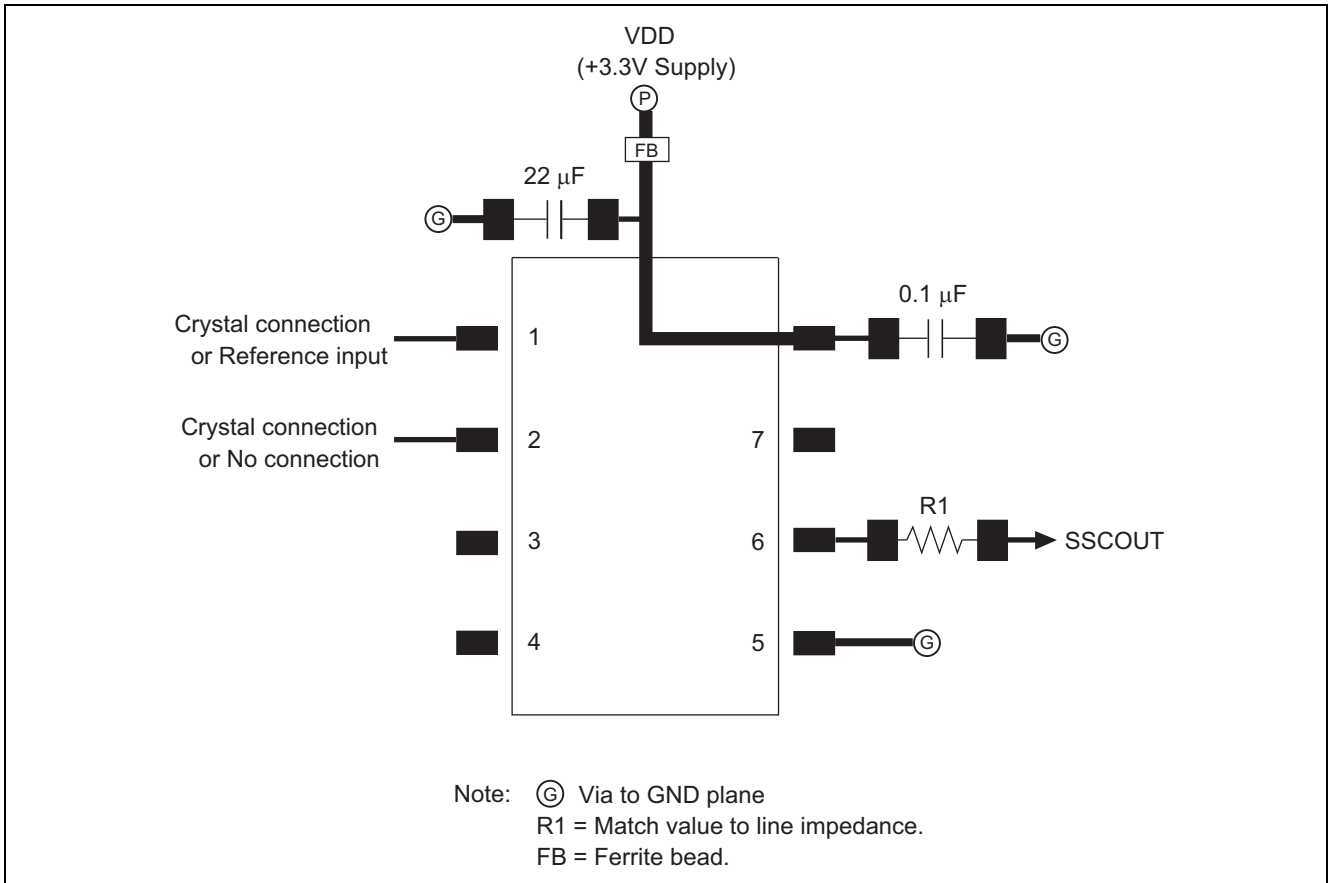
VDD
(+3.3V Supply)
P
FB
22 $\mu$F
G
0.1 $\mu$F
G
Crystal connection or Reference input
1
Crystal connection or No connection
2
7
3
6
R1
SSCOUT
4
5
G

Note: G Via to GND plane
R1 = Match value to line impedance.
FB = Ferrite bead.